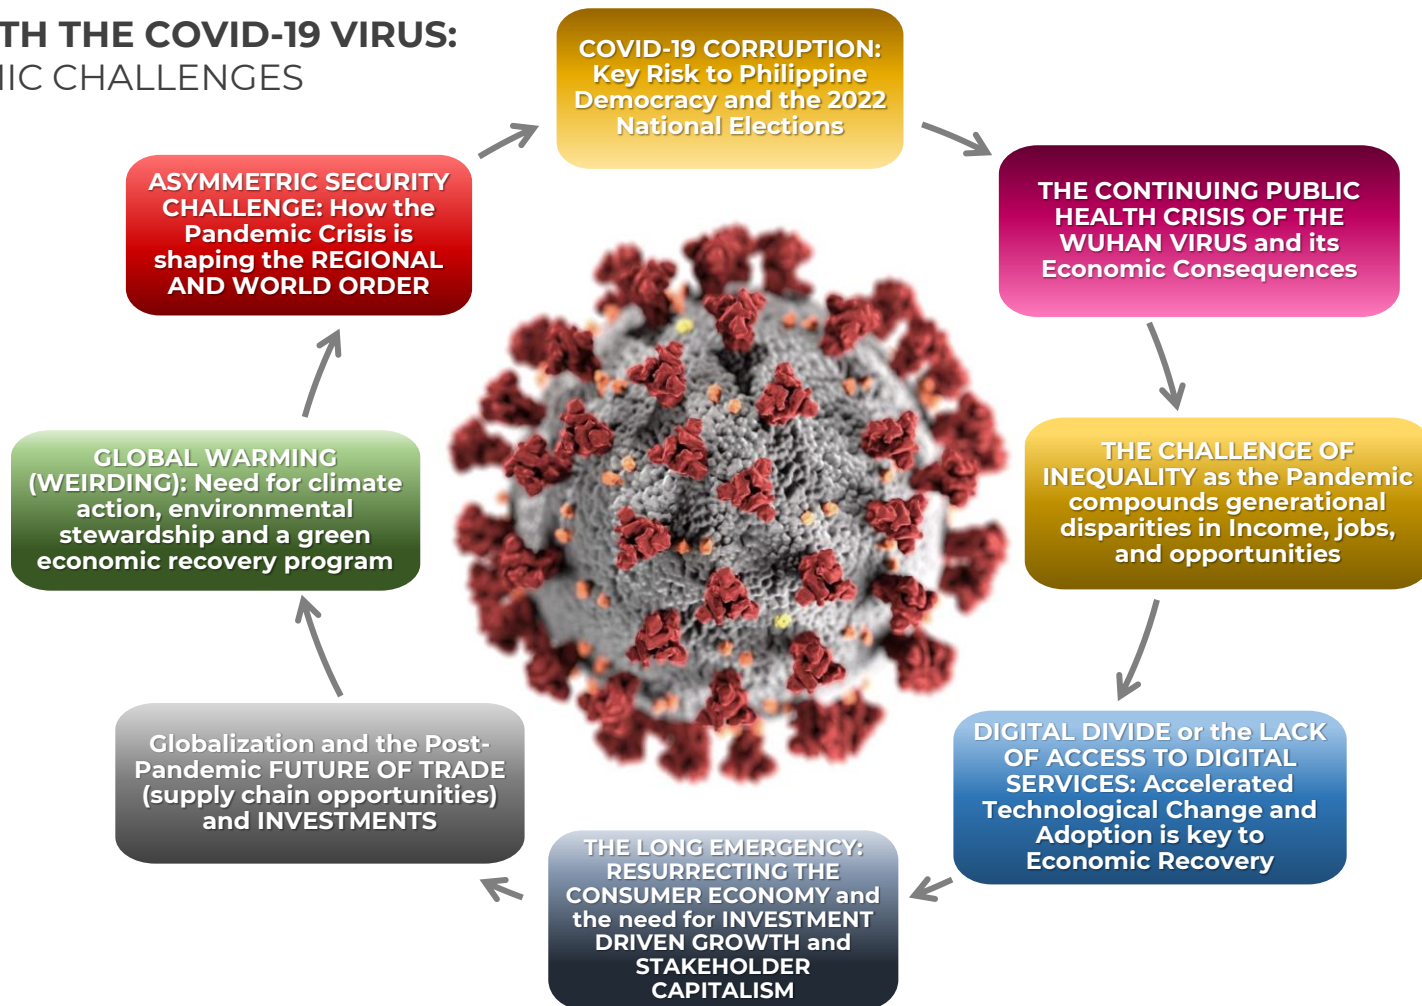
TH THE COVID-19 VIRUS:
IC CHALLENGES

COVID-19 CORRUPTION: Key Risk to Philippine Democracy and the 2022 National Elections

THE CONTINUING PUBLIC HEALTH CRISIS OF THE WUHAN VIRUS and its Economic Consequences

THE CHALLENGE OF INEQUALITY as the Pandemic compounds generational disparities in Income, jobs, and opportunities

DIGITAL DIVIDE or the LACK OF ACCESS TO DIGITAL SERVICES: Accelerated Technological Change and Adoption is key to Economic Recovery

THE LONG EMERGENCY: RESURRECTING THE CONSUMER ECONOMY and the need for INVESTMENT DRIVEN GROWTH and STAKEHOLDER CAPITALISM

Globalization and the Post-Pandemic FUTURE OF TRADE (supply chain opportunities) and INVESTMENTS

GLOBAL WARMING (WEIRDING): Need for climate action, environmental stewardship and a green economic recovery program

ASYMMETRIC SECURITY CHALLENGE: How the Pandemic Crisis is shaping the REGIONAL AND WORLD ORDER